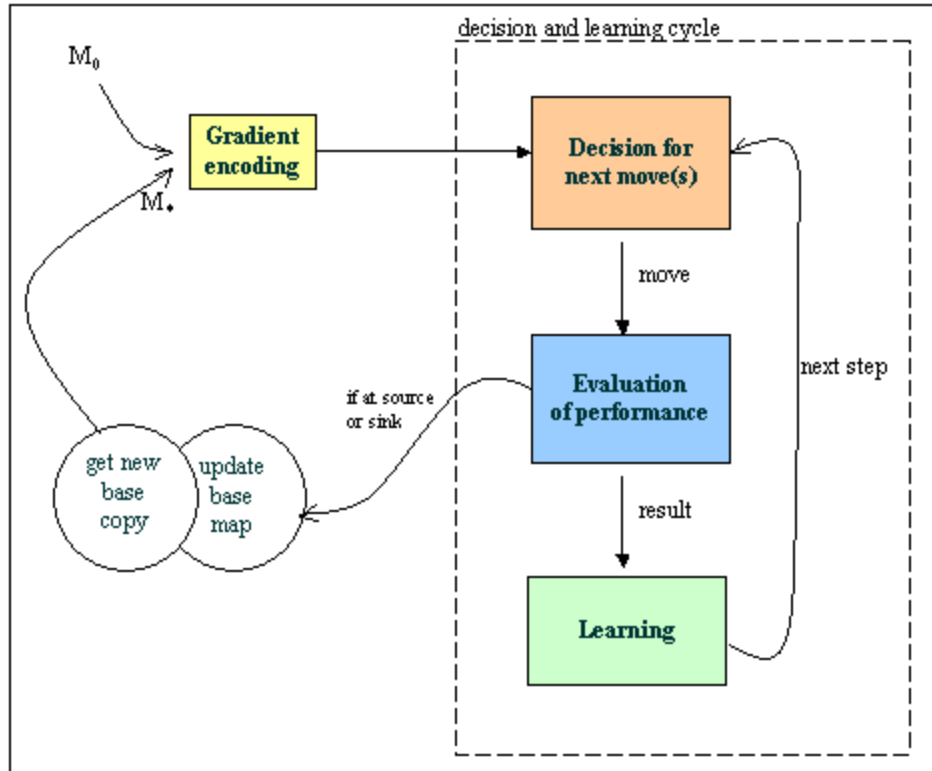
decision and learning cycle

$M_0$

Gradient encoding

$M_*$

Decision for next move(s)

move

Evaluation of performance

result

Learning

next step

if at source or sink

get new base copy

update base map